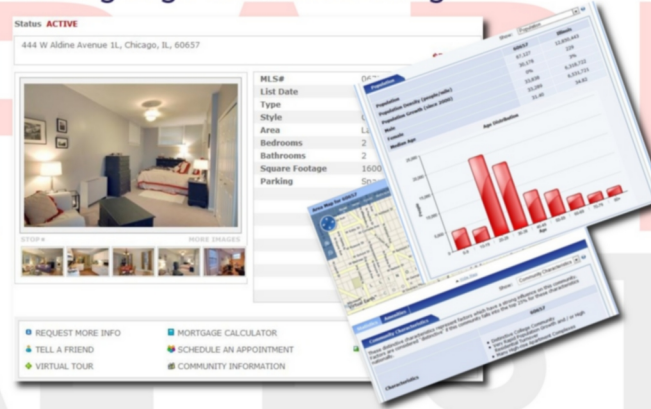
Status ACTIVE

444 W Aldine Avenue 1L, Chicago, IL, 60657

STOP ▮ MORE IMAGES

| MLS# | 0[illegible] |
|---|---|
| List Date | |
| Type | |
| Style | C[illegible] |
| Area | La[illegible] |
| Bedrooms | 2 |
| Bathrooms | 2 |
| Square Footage | 1600 |
| Parking | Sp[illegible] |

REQUEST MORE INFO
TELL A FRIEND
VIRTUAL TOUR
MORTGAGE CALCULATOR
SCHEDULE AN APPOINTMENT
COMMUNITY INFORMATION

Show: Population

Population

| | 60657 | Illinois |
|---|---|---|
| Population | 67,177 | 12,831,443 |
| Population Density (people/mile) | 28,078 | 229 |
| Population Growth (since 2000) | 3% | 3% |
| Male | 33,636 | 6,308,733 |
| Female | 33,541 | 6,522,710 |
| Median Age | 35.40 | 34.82 |

Age Distribution

Area Map for 60657

Show: Community Characteristics

Community Characteristics

Characteristics